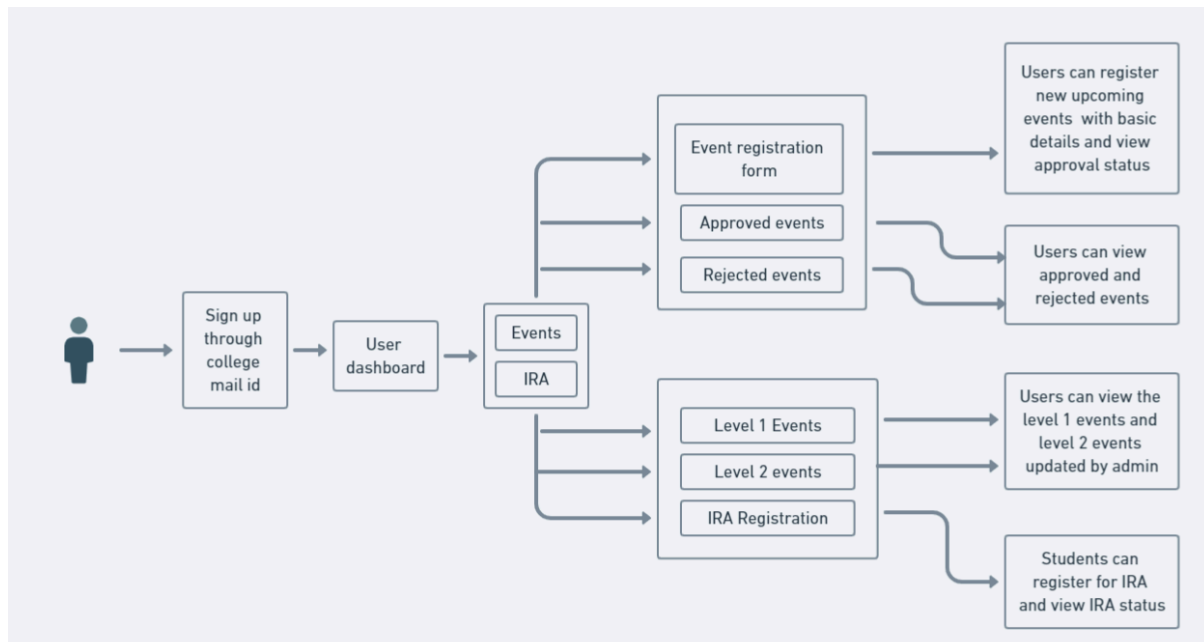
Sign up through college mail id

User dashboard

Events

IRA

Event registration form

Approved events

Rejected events

Users can register new upcoming events with basic details and view approval status

Users can view approved and rejected events

Level 1 Events

Level 2 events

IRA Registration

Users can view the level 1 events and level 2 events updated by admin

Students can register for IRA and view IRA status